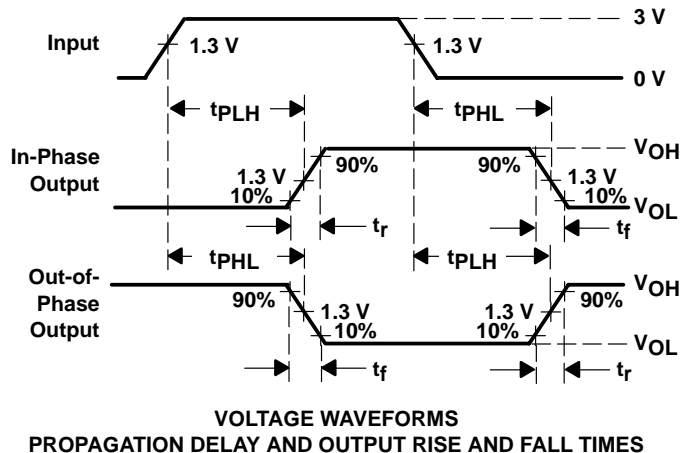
Input

1.3 V

1.3 V

3 V

0 V

$t_{PLH}$

$t_{PHL}$

In-Phase Output

1.3 V

10%

90%

90%

1.3 V

10%

$V_{OH}$

$V_{OL}$

$t_r$

$t_f$

$t_{PHL}$

$t_{PLH}$

Out-of-Phase Output

90%

1.3 V

10%

1.3 V

10%

90%

$V_{OH}$

$V_{OL}$

$t_f$

$t_r$

VOLTAGE WAVEFORMS
PROPAGATION DELAY AND OUTPUT RISE AND FALL TIMES